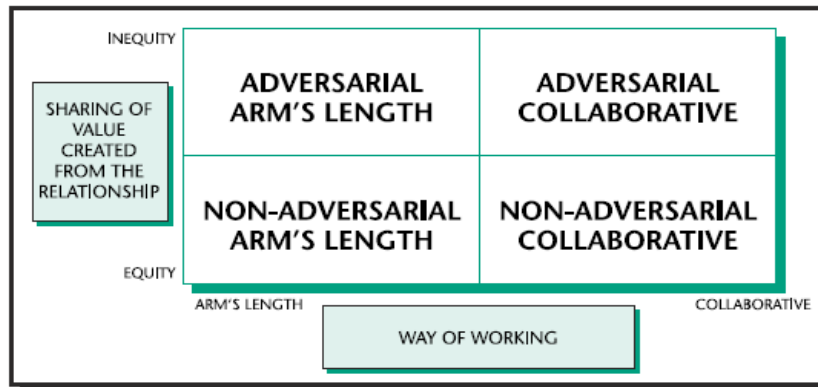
INEQUITY

SHARING OF VALUE CREATED FROM THE RELATIONSHIP

EQUITY

| ADVERSARIAL ARM'S LENGTH | ADVERSARIAL COLLABORATIVE |
|---|---|
| NON-ADVERSARIAL ARM'S LENGTH | NON-ADVERSARIAL COLLABORATIVE |

ARM'S LENGTH

COLLABORATIVE

WAY OF WORKING